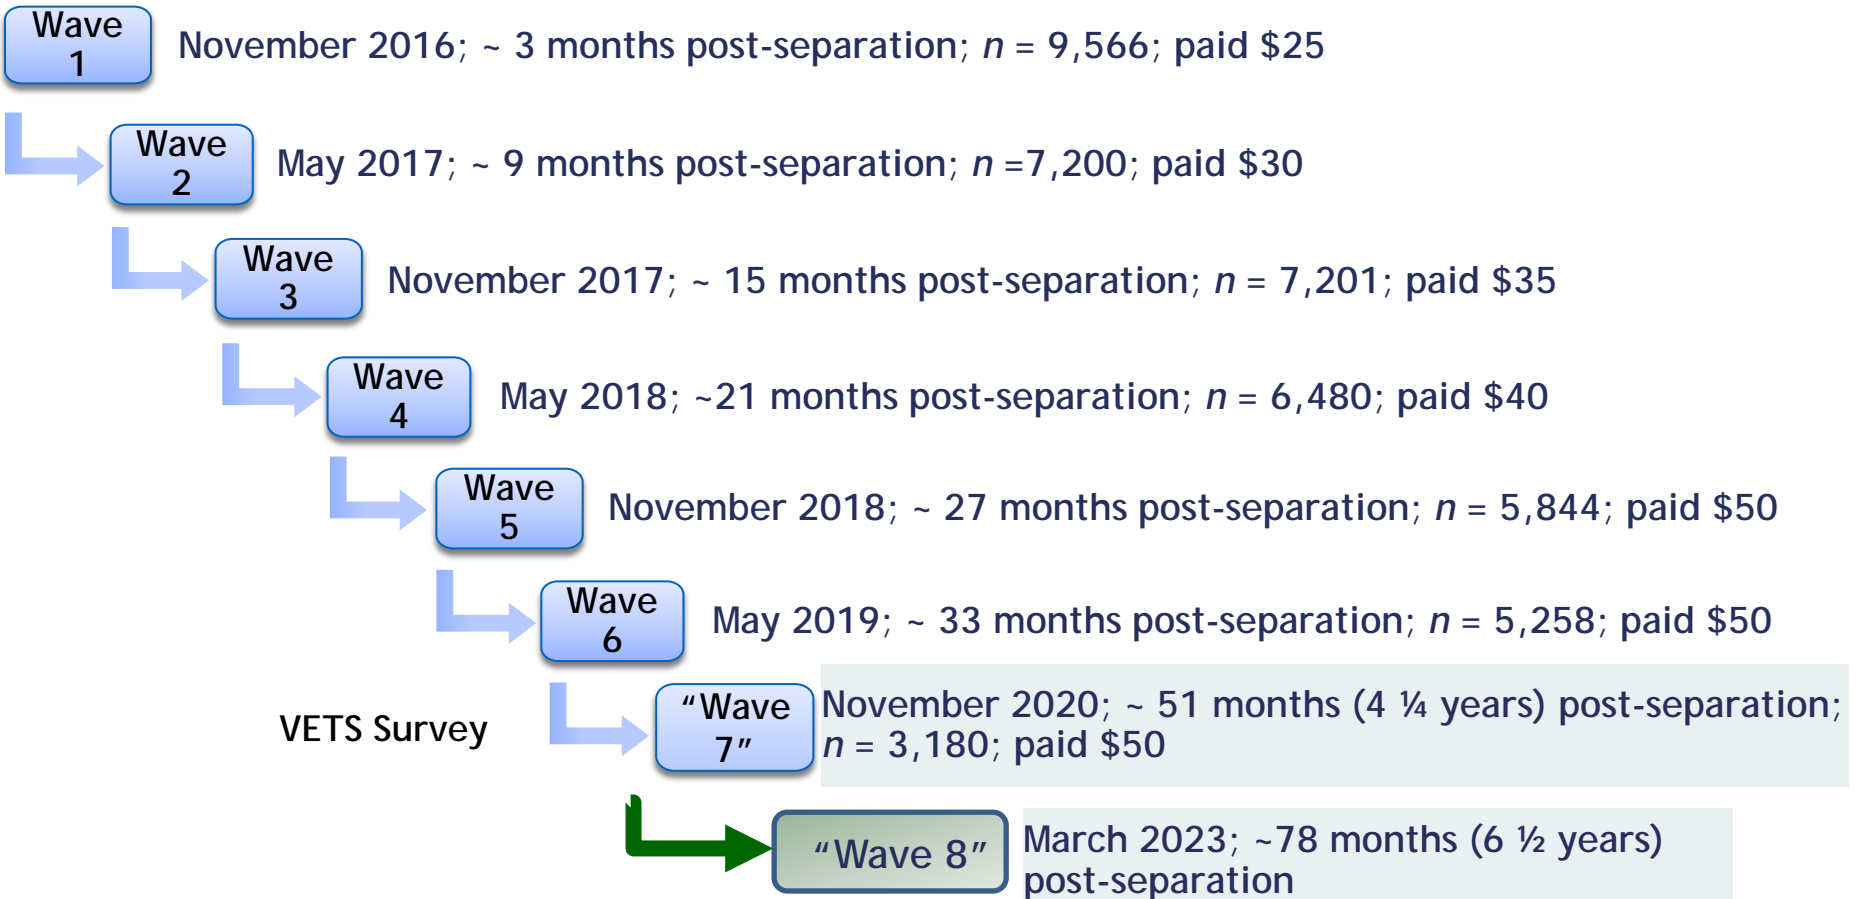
Wave 1
November 2016; ~ 3 months post-separation; $n$ = 9,566; paid \$25

Wave 2
May 2017; ~ 9 months post-separation; $n$ =7,200; paid \$30

Wave 3
November 2017; ~ 15 months post-separation; $n$ = 7,201; paid \$35

Wave 4
May 2018; ~21 months post-separation; $n$ = 6,480; paid \$40

Wave 5
November 2018; ~ 27 months post-separation; $n$ = 5,844; paid \$50

Wave 6
May 2019; ~ 33 months post-separation; $n$ = 5,258; paid \$50

VETS Survey

"Wave 7"
November 2020; ~ 51 months (4 ¼ years) post-separation; $n$ = 3,180; paid \$50

"Wave 8"
March 2023; ~78 months (6 ½ years) post-separation